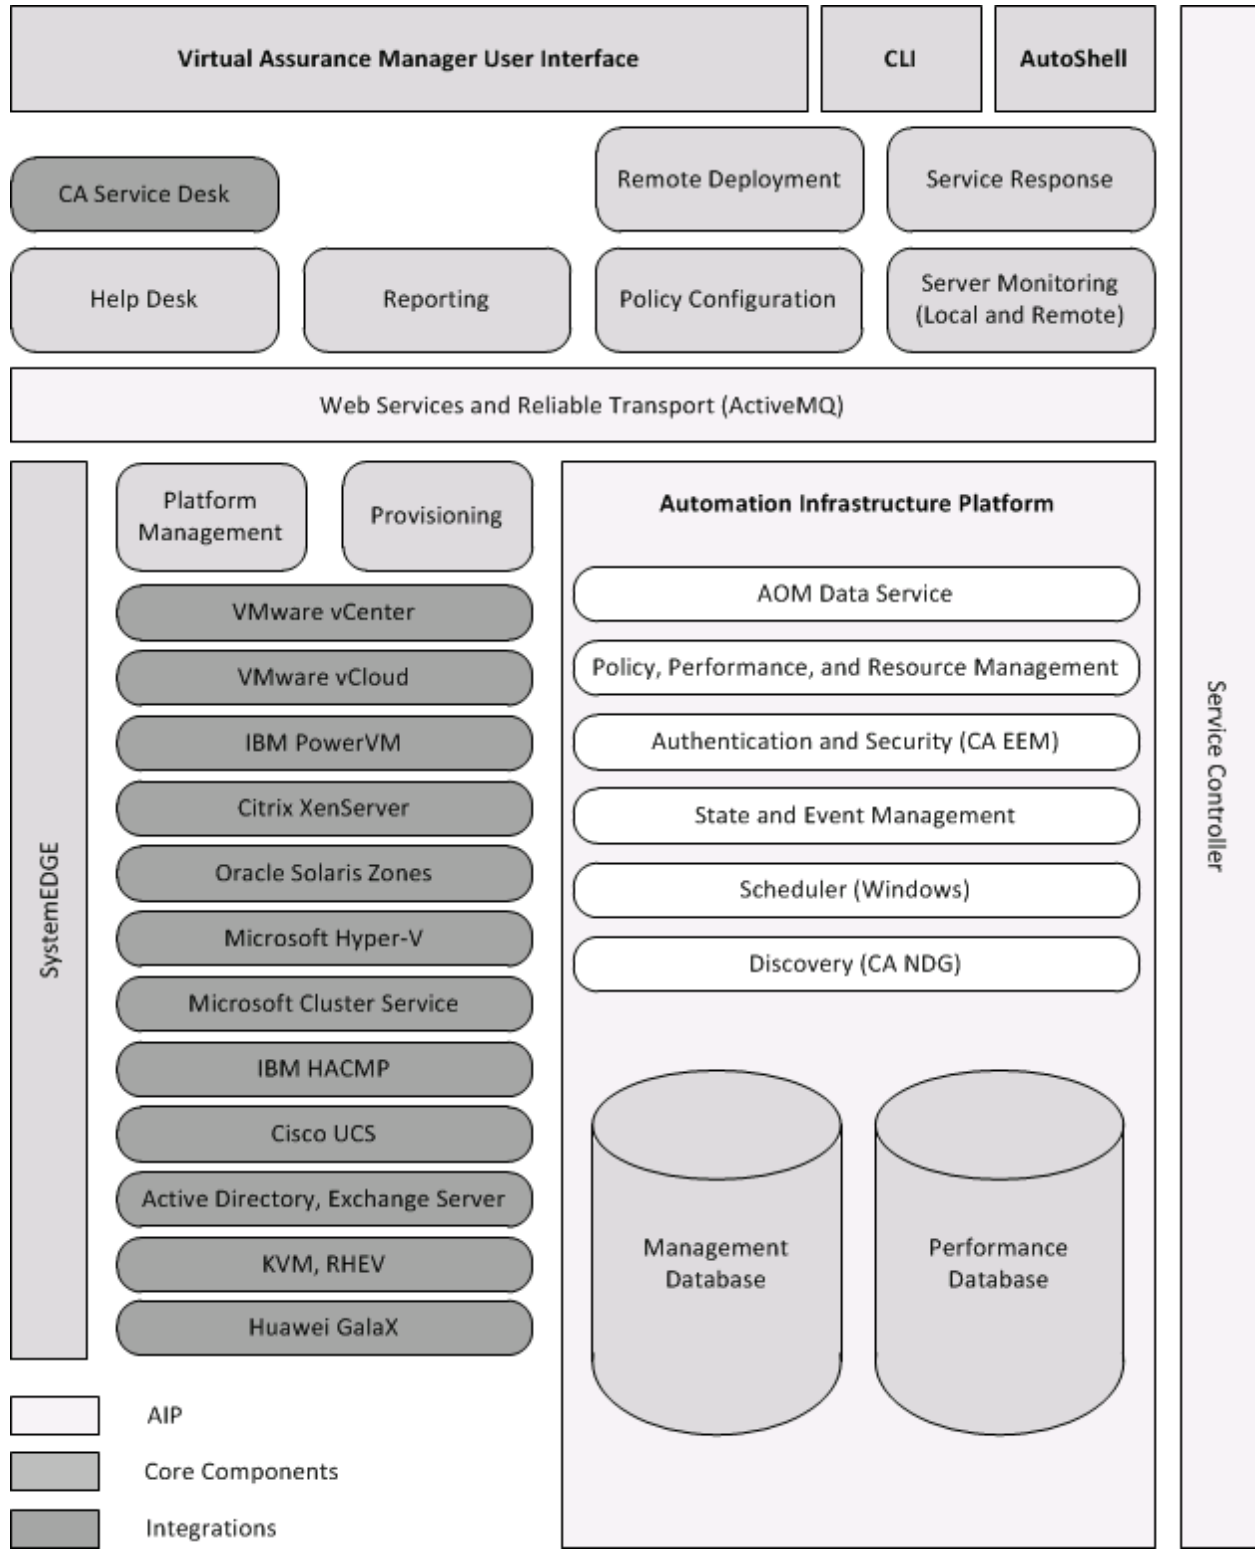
Virtual Assurance Manager User Interface

CLI

AutoShell

Service Controller

CA Service Desk

Remote Deployment

Service Response

Help Desk

Reporting

Policy Configuration

Server Monitoring (Local and Remote)

Web Services and Reliable Transport (ActiveMQ)

SystemEDGE

Platform Management

Provisioning

VMware vCenter

VMware vCloud

IBM PowerVM

Citrix XenServer

Oracle Solaris Zones

Microsoft Hyper-V

Microsoft Cluster Service

IBM HACMP

Cisco UCS

Active Directory, Exchange Server

KVM, RHEV

Huawei GalaX

Automation Infrastructure Platform

AOM Data Service

Policy, Performance, and Resource Management

Authentication and Security (CA EEM)

State and Event Management

Scheduler (Windows)

Discovery (CA NDG)

Management Database

Performance Database

AIP

Core Components

Integrations